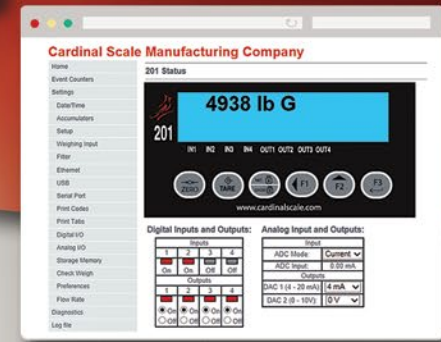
Cardinal Scale Manufacturing Company

Home
Event Counters
Settings
Date/Time
Accumulators
Setup
Weighing Input
Filter
Ethernet
USB
Serial Port
Print Codes
Print Tabs
Digital I/O
Analog I/O
Storage Memory
Check Weigh
Preferences
Flow Rate
Diagnostics
Log file

201 Status

4938 lb G

201

IN1 IN2 IN3 IN4 OUT1 OUT2 OUT3 OUT4

ZERO TARE F1 F2 F3

www.cardinalscale.com

Digital Inputs and Outputs:

| Inputs | | | |
|---|---|---|---|
| 1 | 2 | 3 | 4 |
| On | On | Off | Off |

| Outputs | | | |
|---|---|---|---|
| 1 | 2 | 3 | 4 |
| On Off | On Off | On Off | On Off |

Analog Input and Outputs:

| Input | |
|---|---|
| ADC Mode: | Current |
| ADC Input: | 0.00 mA |
| Outputs | |
| DAC 1 (4 - 20 mA): | 4 mA |
| DAC 2 (0 - 10V): | 0 V |